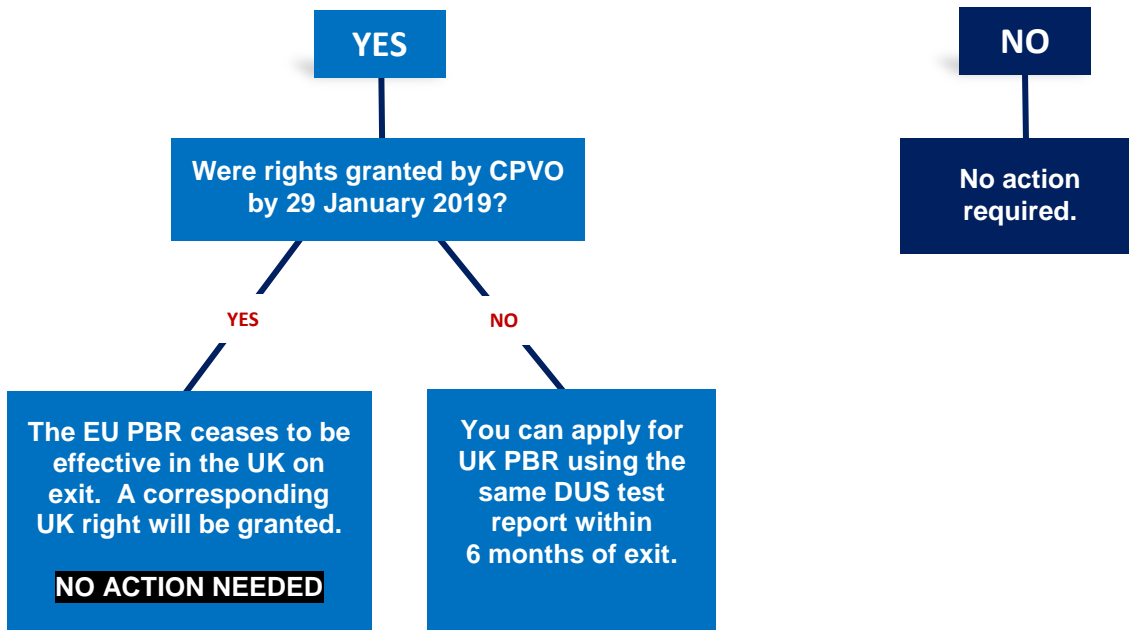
YES

NO

Were rights granted by CPVO by 29 January 2019?

No action required.

YES

NO

The EU PBR ceases to be effective in the UK on exit. A corresponding UK right will be granted.

NO ACTION NEEDED

You can apply for UK PBR using the same DUS test report within 6 months of exit.